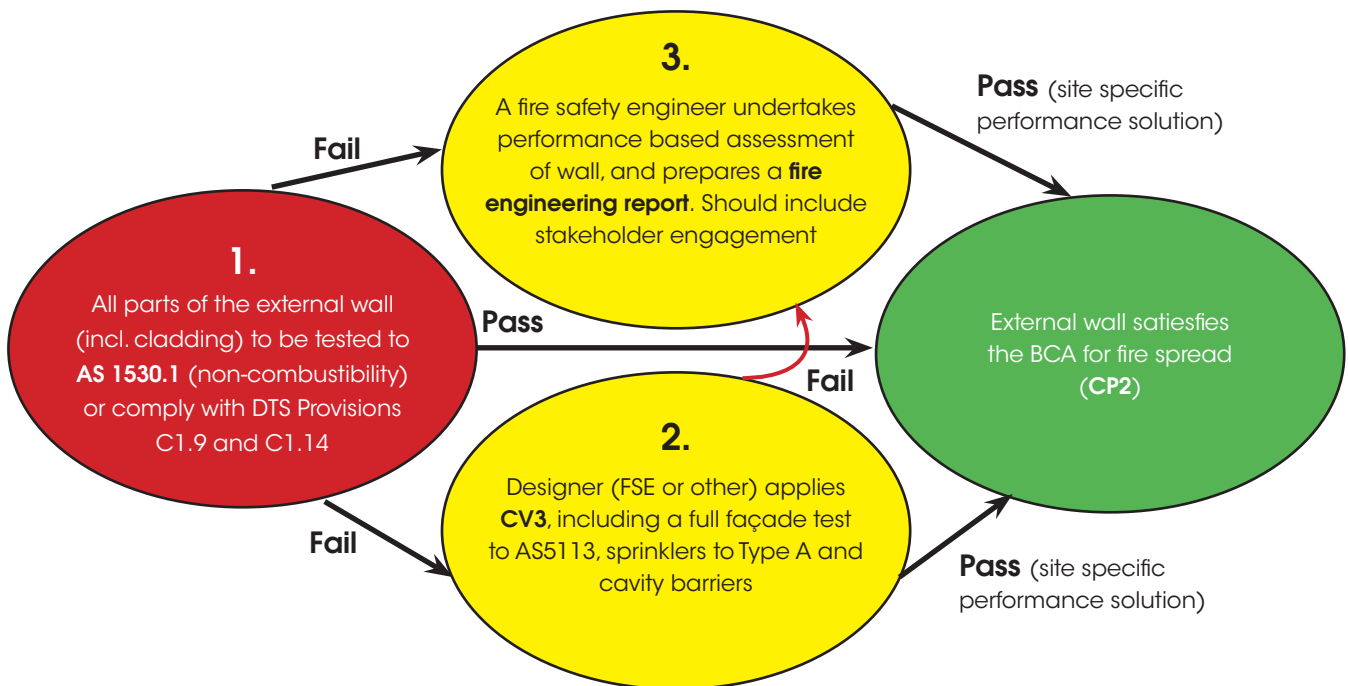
1.
All parts of the external wall (incl. cladding) to be tested to **AS 1530.1** (non-combustibility) or comply with DTS Provisions C1.9 and C1.14

Fail

3.
A fire safety engineer undertakes performance based assessment of wall, and prepares a **fire engineering report**. Should include stakeholder engagement

Pass (site specific performance solution)

Pass

Fail

External wall satiesfies the BCA for fire spread (**CP2**)

Fail

2.
Designer (FSE or other) applies **CV3**, including a full façade test to AS5113, sprinklers to Type A and cavity barriers

Pass (site specific performance solution)